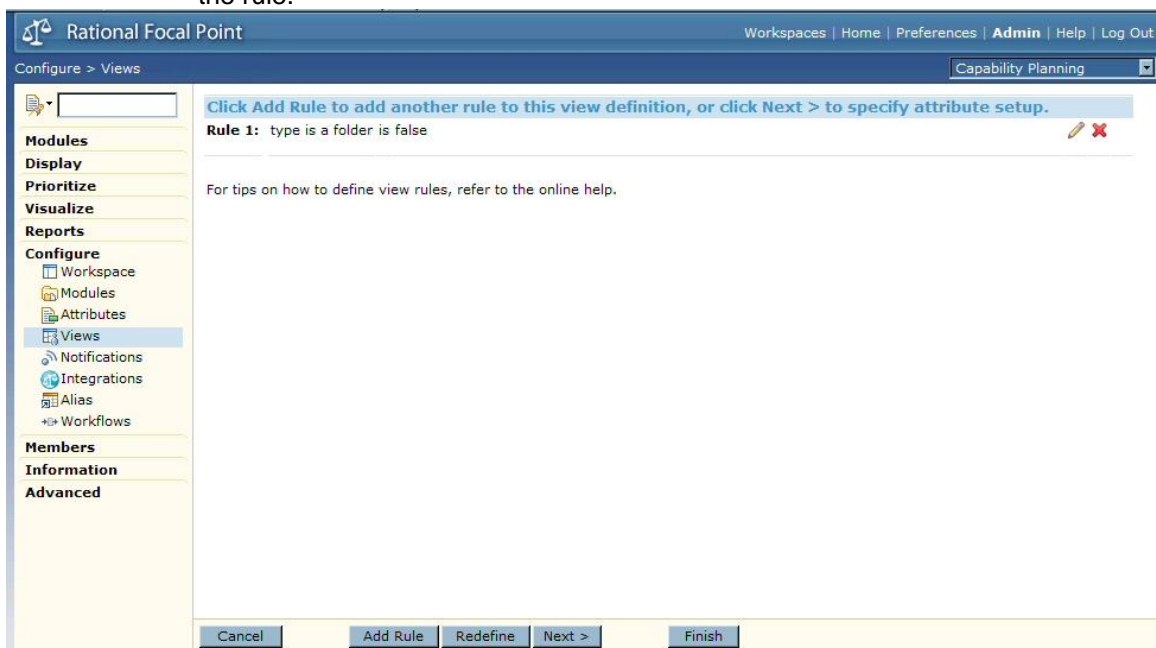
the rule.

Rational Focal Point

Workspaces | Home | Preferences | Admin | Help | Log Out

Configure > Views

Capability Planning

Modules
Display
Prioritize
Visualize
Reports
Configure
Workspace
Modules
Attributes
Views
Notifications
Integrations
Alias
Workflows
Members
Information
Advanced

Click Add Rule to add another rule to this view definition, or click Next > to specify attribute setup.

Rule 1: type is a folder is false

For tips on how to define view rules, refer to the online help.

Cancel | Add Rule | Redefine | Next > | Finish